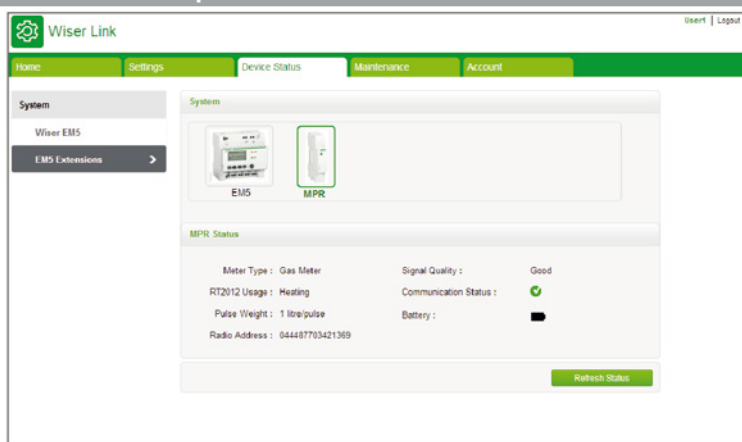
Wiser Link

User1 | Logout

Home
Settings
Device Status
Maintenance
Account

System
Wiser EM5
EM5 Extensions

System

EM5
MPR

MPR Status

Meter Type : Gas Meter
RT2012 Usage : Heating
Pulse Weight : 1 litre/pulse
Radio Address : 044487703421369

Signal Quality : Good
Communication Status :
Battery :

Refresh Status